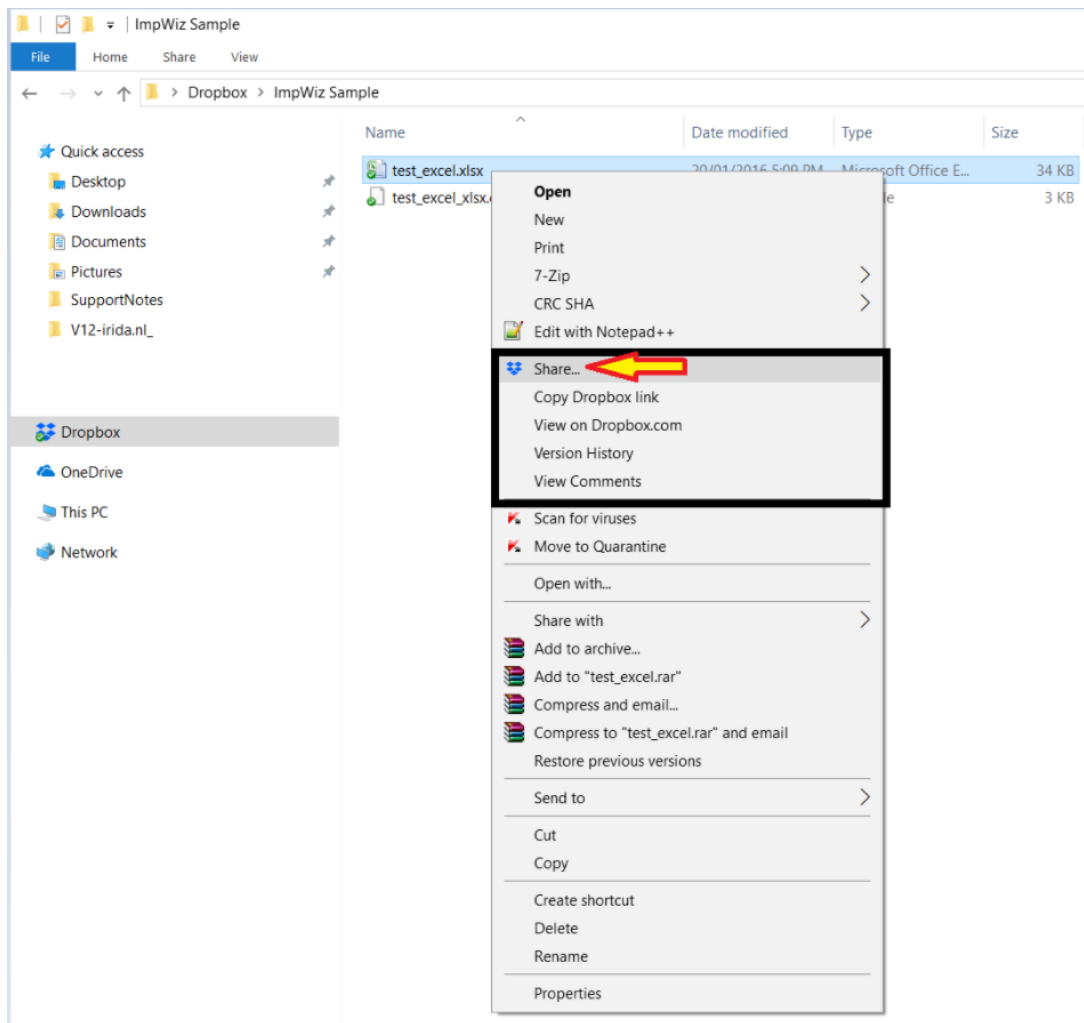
ImpWiz Sample

File Home Share View

> Dropbox > ImpWiz Sample

Quick access
Desktop
Downloads
Documents
Pictures
SupportNotes
V12-irida.nl_

Dropbox

OneDrive

This PC

Network

| Name | Date modified | Type | Size |
|---|---|---|---|
| test_excel.xlsx | 20/01/2016 5:09 PM | Microsoft Office E... | 34 KB |
| test_excel_xlsx.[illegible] | | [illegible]e | 3 KB |

Open
New
Print
7-Zip
CRC SHA
Edit with Notepad++
Share...
Copy Dropbox link
View on Dropbox.com
Version History
View Comments
Scan for viruses
Move to Quarantine
Open with...
Share with
Add to archive...
Add to "test_excel.rar"
Compress and email...
Compress to "test_excel.rar" and email
Restore previous versions
Send to
Cut
Copy
Create shortcut
Delete
Rename
Properties